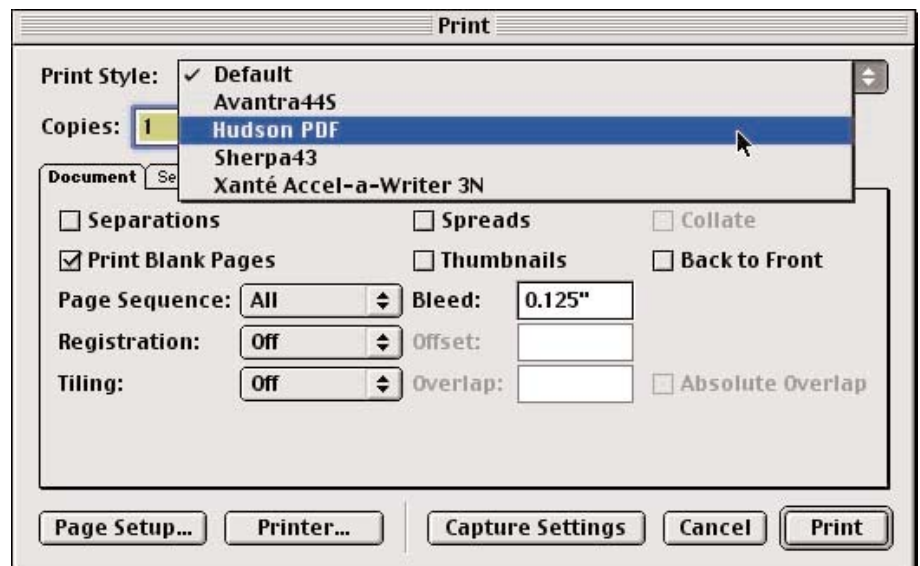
Print

Print Style: ✓ Default
Avantra44S
Hudson PDF
Sherpa43
Xanté Accel-a-Writer 3N

Copies: 1

Document | Se

☐ Separations
☐ Spreads
☐ Collate
☑ Print Blank Pages
☐ Thumbnails
☐ Back to Front
Page Sequence: All
Bleed: 0.125"
Registration: Off
Offset:
Tiling: Off
Overlap:
☐ Absolute Overlap

Page Setup... | Printer... | Capture Settings | Cancel | Print